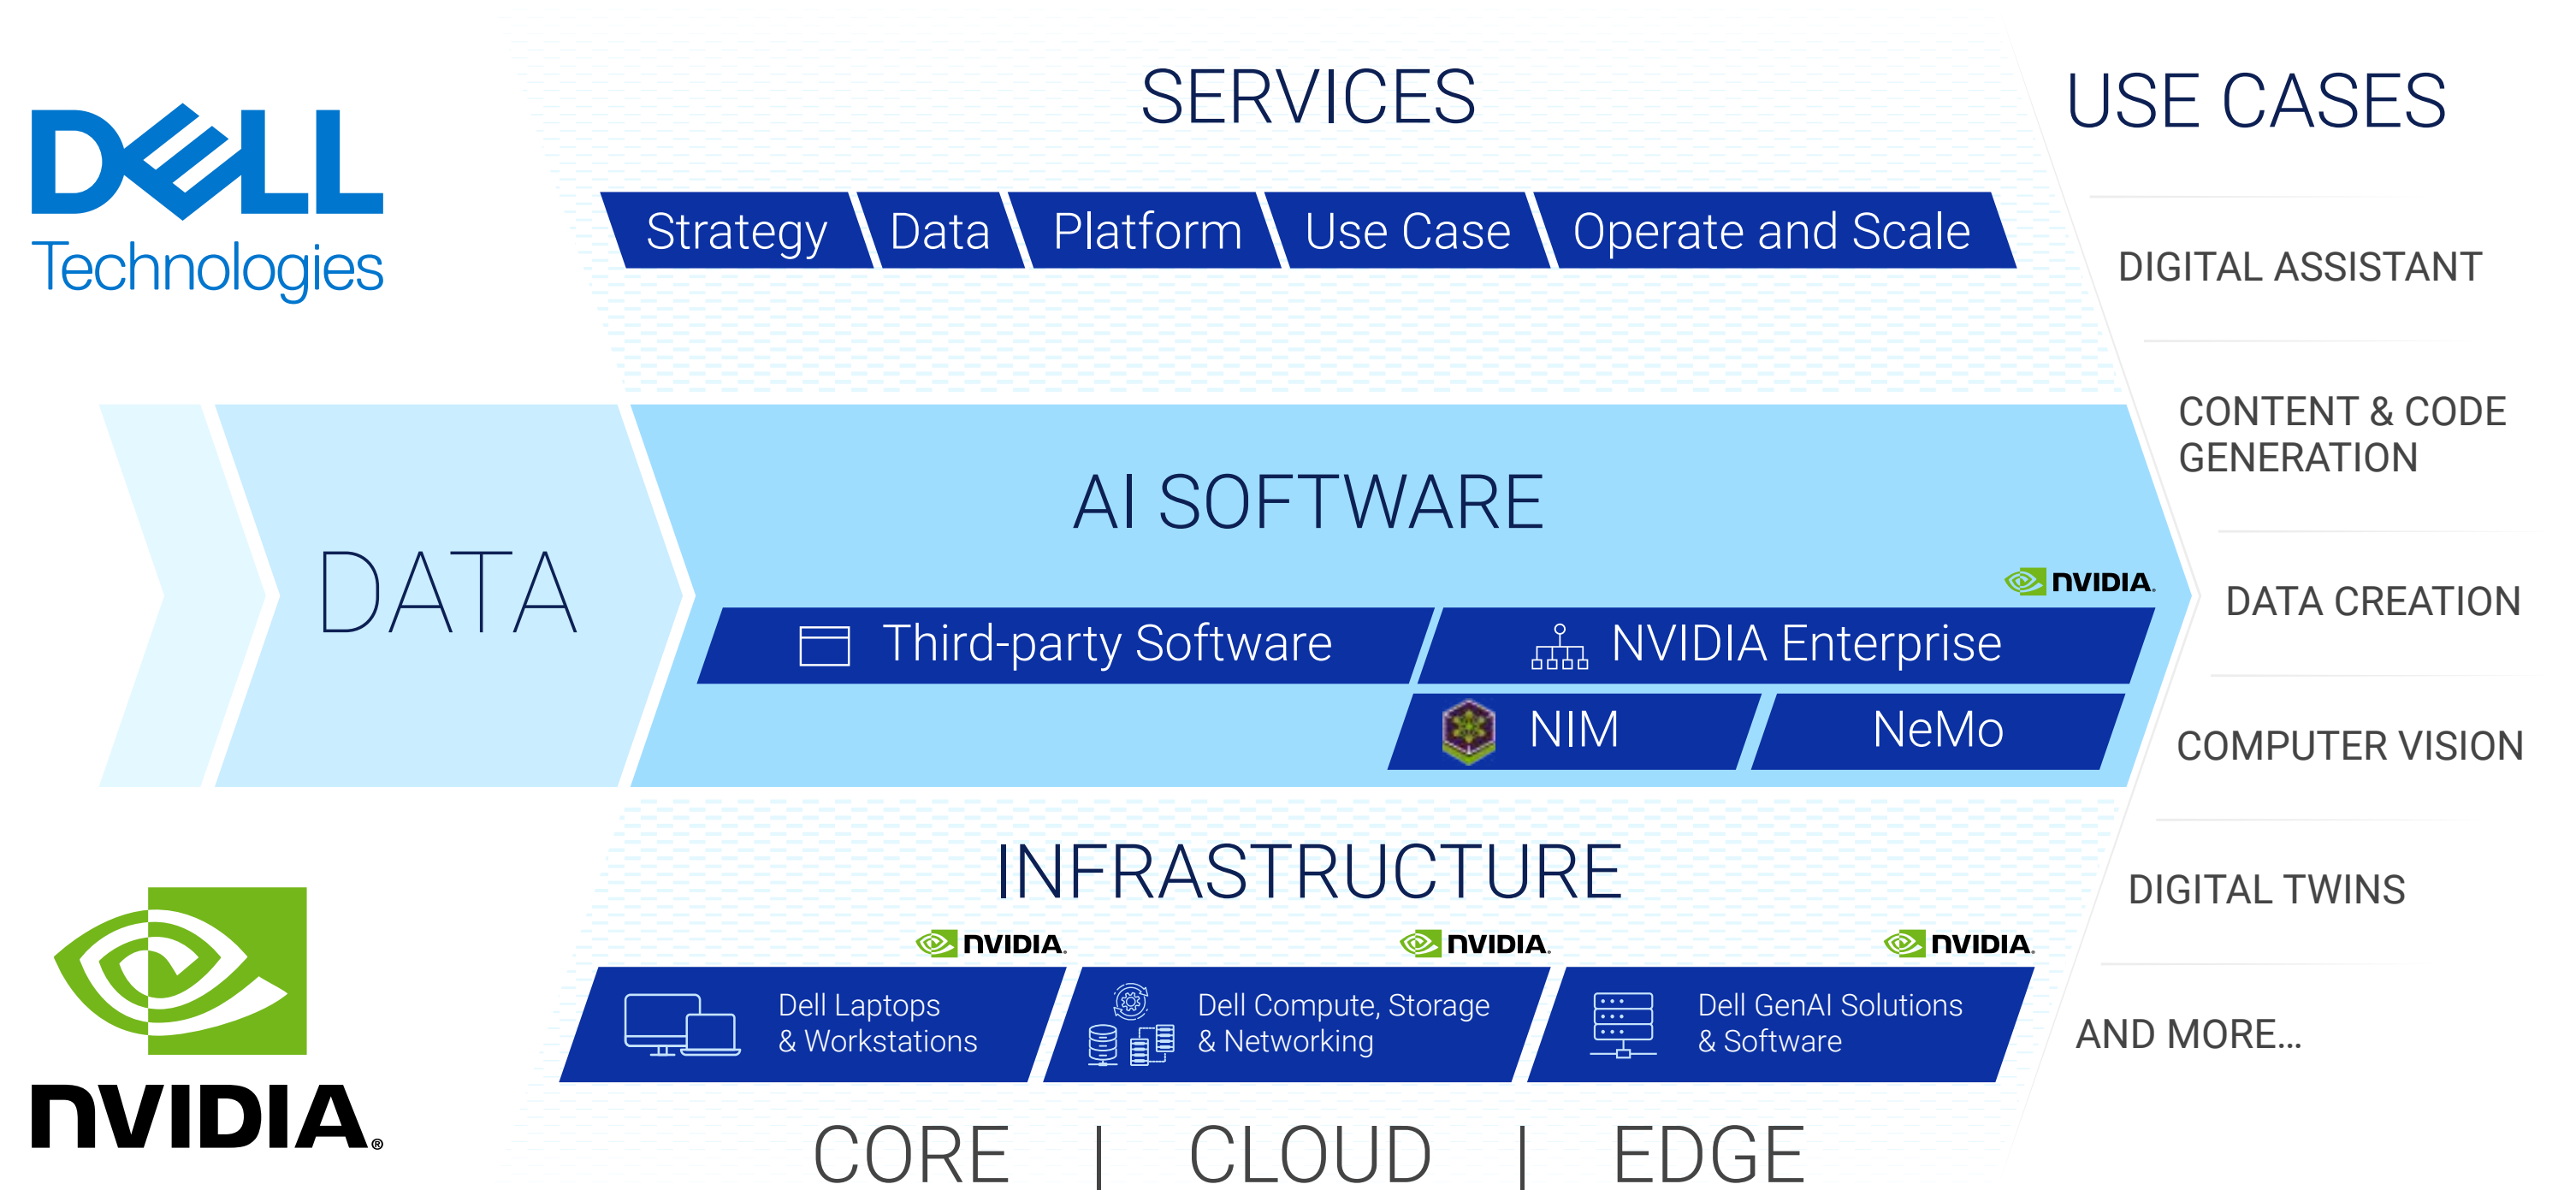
DELL Technologies

SERVICES

Strategy | Data | Platform | Use Case | Operate and Scale

USE CASES

DIGITAL ASSISTANT

CONTENT & CODE GENERATION

DATA CREATION

COMPUTER VISION

DIGITAL TWINS

AND MORE...

DATA

AI SOFTWARE

NVIDIA

Third-party Software

NVIDIA Enterprise

NIM

NeMo

INFRASTRUCTURE

NVIDIA

NVIDIA

NVIDIA

Dell Laptops & Workstations

Dell Compute, Storage & Networking

Dell GenAI Solutions & Software

CORE | CLOUD | EDGE

NVIDIA.